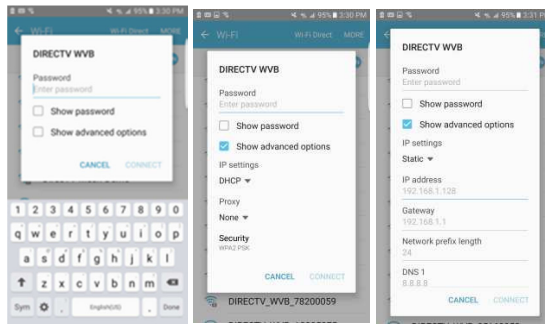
95% 3:30 PM

Wi-Fi

Wi-Fi Direct MORE

DIRECTV WVB

Password

Enter password

Show password

Show advanced options

CANCEL CONNECT

1 2 3 4 5 6 7 8 9 0

q w e r t y u i o p

a s d f g h j k l

z x c v b n m

Sym English(US) Done

95% 3:30 PM

Wi-Fi

Wi-Fi Direct MORE

DIRECTV WVB

Password

Enter password

Show password

Show advanced options

IP settings

DHCP

Proxy

None

Security

WPA2 PSK

CANCEL CONNECT

DIRECTV_WVB_78200059

95% 3:31 PM

DIRECTV WVB

Password

Enter password

Show password

Show advanced options

IP settings

Static

IP address

192.168.1.128

Gateway

192.168.1.1

Network prefix length

24

DNS 1

8.8.8.8

CANCEL CONNECT